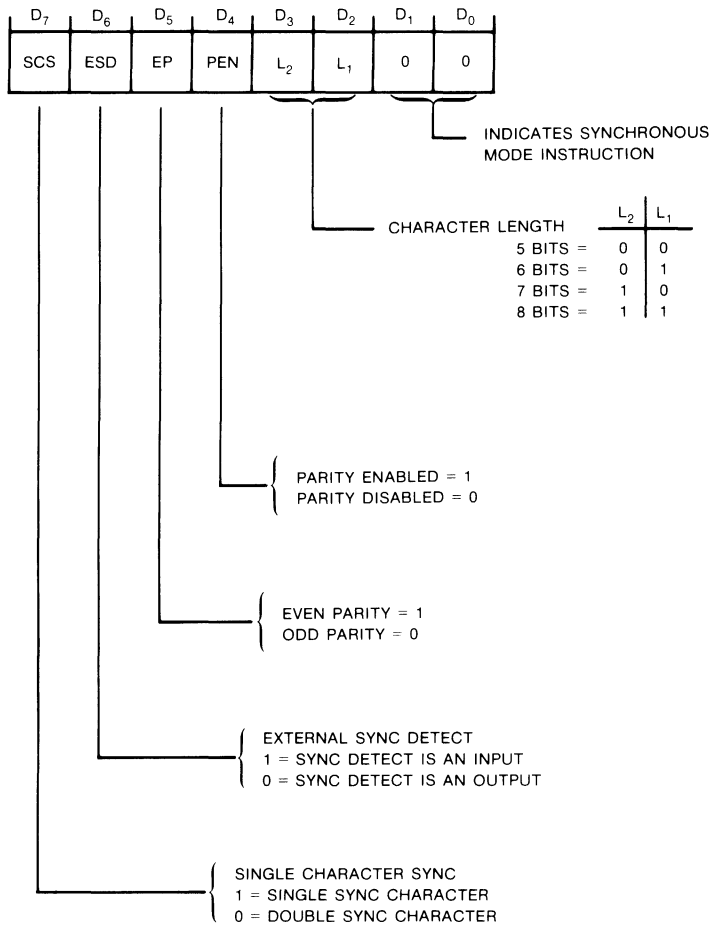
| $D_7$ | $D_6$ | $D_5$ | $D_4$ | $D_3$ | $D_2$ | $D_1$ | $D_0$ |
|---|---|---|---|---|---|---|---|
| SCS | ESD | EP | PEN | $L_2$ | $L_1$ | 0 | 0 |

INDICATES SYNCHRONOUS MODE INSTRUCTION

CHARACTER LENGTH

| | $L_2$ | $L_1$ |
|---|---|---|
| 5 BITS = | 0 | 0 |
| 6 BITS = | 0 | 1 |
| 7 BITS = | 1 | 0 |
| 8 BITS = | 1 | 1 |

PARITY ENABLED = 1
PARITY DISABLED = 0

EVEN PARITY = 1
ODD PARITY = 0

EXTERNAL SYNC DETECT
1 = SYNC DETECT IS AN INPUT
0 = SYNC DETECT IS AN OUTPUT

SINGLE CHARACTER SYNC
1 = SINGLE SYNC CHARACTER
0 = DOUBLE SYNC CHARACTER